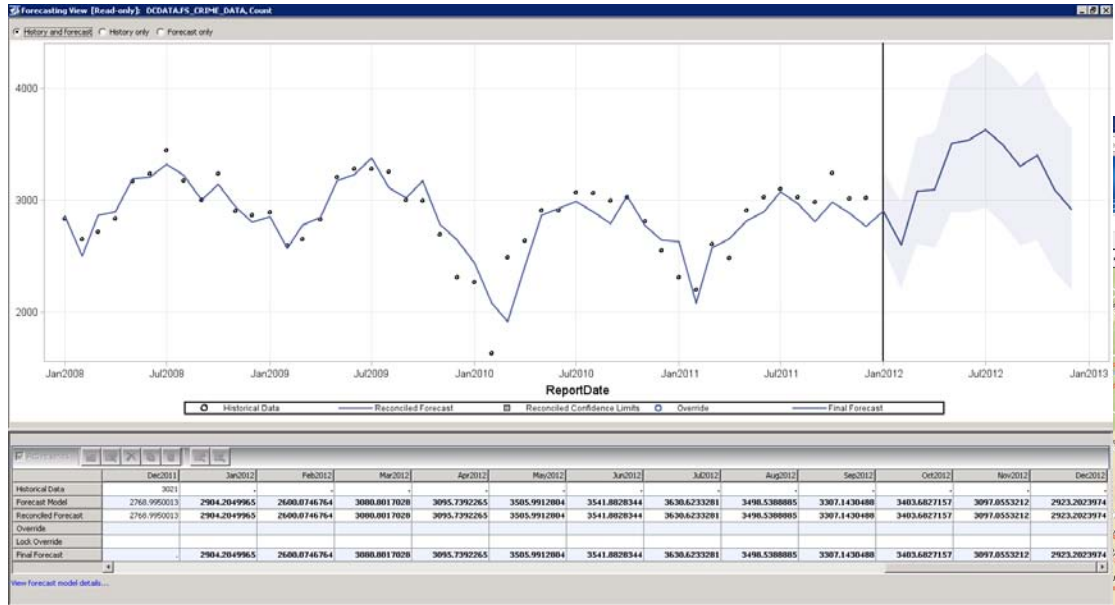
Forecasting View [Read-only]: DCDATA.FS_CRIME_DATA, Count

History and forecast   History only   Forecast only

4000

3000

2000

Jan2008 Jul2008 Jan2009 Jul2009 Jan2010 Jul2010 Jan2011 Jul2011 Jan2012 Jul2012 Jan2013

ReportDate

Historical Data   Reconciled Forecast   Reconciled Confidence Limits   Override   Final Forecast

| | Dec2011 | Jan2012 | Feb2012 | Mar2012 | Apr2012 | May2012 | Jun2012 | Jul2012 | Aug2012 | Sep2012 | Oct2012 | Nov2012 | Dec2012 |
|---|---|---|---|---|---|---|---|---|---|---|---|---|---|
| Historical Data | 3021 | . | . | . | . | . | . | . | . | . | . | . | . |
| Forecast Model | 2768.9950013 | 2904.2049965 | 2600.0746764 | 3080.8017028 | 3095.7392265 | 3505.9912804 | 3541.8828344 | 3630.6233281 | 3498.5388885 | 3307.1430488 | 3403.6827157 | 3097.0553212 | 2923.2023974 |
| Reconciled Forecast | 2768.9950013 | 2904.2049965 | 2600.0746764 | 3080.8017028 | 3095.7392265 | 3505.9912804 | 3541.8828344 | 3630.6233281 | 3498.5388885 | 3307.1430488 | 3403.6827157 | 3097.0553212 | 2923.2023974 |
| Override | | | | | | | | | | | | | |
| Lock Override | | | | | | | | | | | | | |
| Final Forecast | . | 2904.2049965 | 2600.0746764 | 3080.8017028 | 3095.7392265 | 3505.9912804 | 3541.8828344 | 3630.6233281 | 3498.5388885 | 3307.1430488 | 3403.6827157 | 3097.0553212 | 2923.2023974 |

View forecast model details...